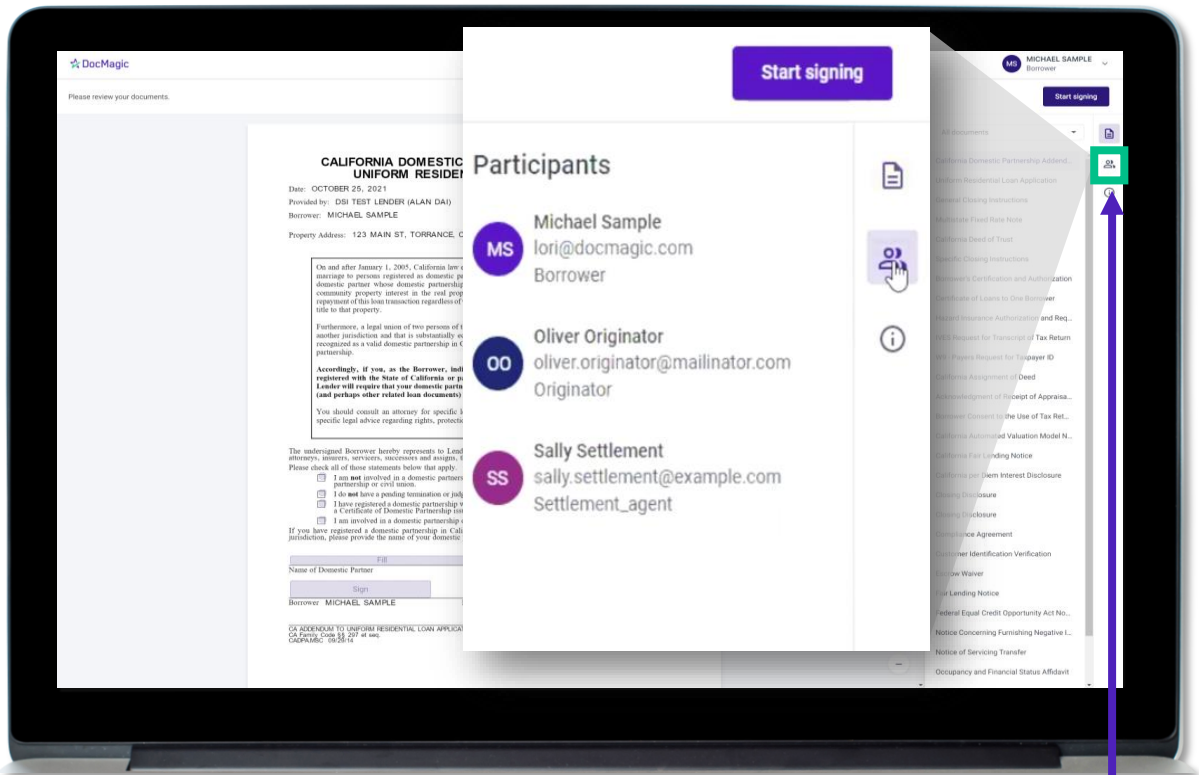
DocMagic

Please review your documents.

MS MICHAEL SAMPLE Borrower

Start signing

CALIFORNIA DOMESTIC
UNIFORM RESIDEN

Date: OCTOBER 25, 2021
Provided by: DSI TEST LENDER (ALAN DAI)
Borrower: MICHAEL SAMPLE
Property Address: 123 MAIN ST, TORRANCE, C

On and after January 1, 2005, California law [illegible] marriage to persons registered as domestic pa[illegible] domestic partner whose domestic partnership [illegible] community property interest in the real prop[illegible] repayment of this loan transaction regardless of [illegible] title to that property.

Furthermore, a legal union of two persons of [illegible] another jurisdiction and that is substantially e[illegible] recognized as a valid domestic partnership in C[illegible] partnership.

Accordingly, if you, as the Borrower, ind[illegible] registered with the State of California or p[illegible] Lender will require that your domestic partn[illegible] (and perhaps other related loan documents)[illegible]

You should consult an attorney for specific l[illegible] specific legal advice regarding rights, protectio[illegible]

The undersigned Borrower hereby represents to Lend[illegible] attorneys, insurers, servicers, successors and assigns, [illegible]
Please check all of those statements below that apply.

I am not involved in a domestic partners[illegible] partnership or civil union.
I do not have a pending termination or jud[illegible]
I have registered a domestic partnership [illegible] a Certificate of Domestic Partnership (or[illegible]
I am involved in a domestic partnership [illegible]

If you have registered a domestic partnership in Cal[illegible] jurisdiction, please provide the name of your domestic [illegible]

Fill
Name of Domestic Partner
Sign
Borrower MICHAEL SAMPLE

CA ADDENDUM TO UNIFORM RESIDENTIAL LOAN APPLICA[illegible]
CA Family Code §§ 297 et seq.
CADPA.MSC 09/28/14

Start signing

Participants

MS Michael Sample
lori@docmagic.com
Borrower

OO Oliver Originator
oliver.originator@mailinator.com
Originator

SS Sally Settlement
sally.settlement@example.com
Settlement_agent

All documents
California Domestic Partnership Addend...
Uniform Residential Loan Application
General Closing Instructions
Multistate Fixed Rate Note
California Deed of Trust
Specific Closing Instructions
Borrower's Certification and Authorization
Certificate of Loans to One Borrower
Hazard Insurance Authorization and Req...
IRS Request for Transcript of Tax Return
IRS - Payers Request for Taxpayer ID
California Assignment of Deed
Acknowledgment of Receipt of Appraisa...
Borrower Consent to the Use of Tax Ret...
California Automated Valuation Model N...
California Fair Lending Notice
California per Diem Interest Disclosure
Closing Disclosure
Closing Disclosure
Compliance Agreement
Customer Identification Verification
Escrow Waiver
Fair Lending Notice
Federal Equal Credit Opportunity Act No...
Notice Concerning Furnishing Negative I...
Notice of Servicing Transfer
Occupancy and Financial Status Affidavit